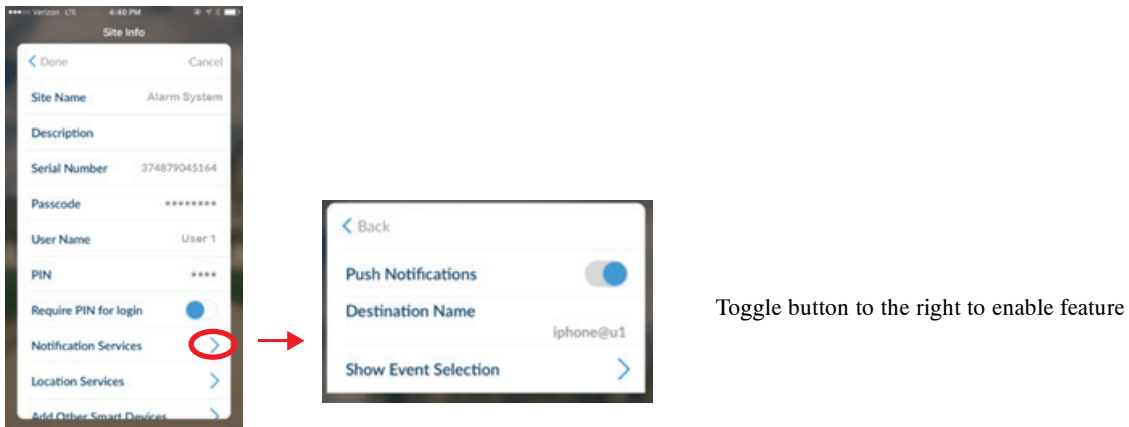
●●●○○ Verizon LTE 4:40 PM

Site Info

Done Cancel

Site Name Alarm System

Description

Serial Number 374879045164

Passcode ••••••••

User Name User 1

PIN ••••

Require PIN for login

Notification Services

Location Services

Add Other Smart Devices

Back

Push Notifications

Destination Name

iphone@u1

Show Event Selection

Toggle button to the right to enable feature